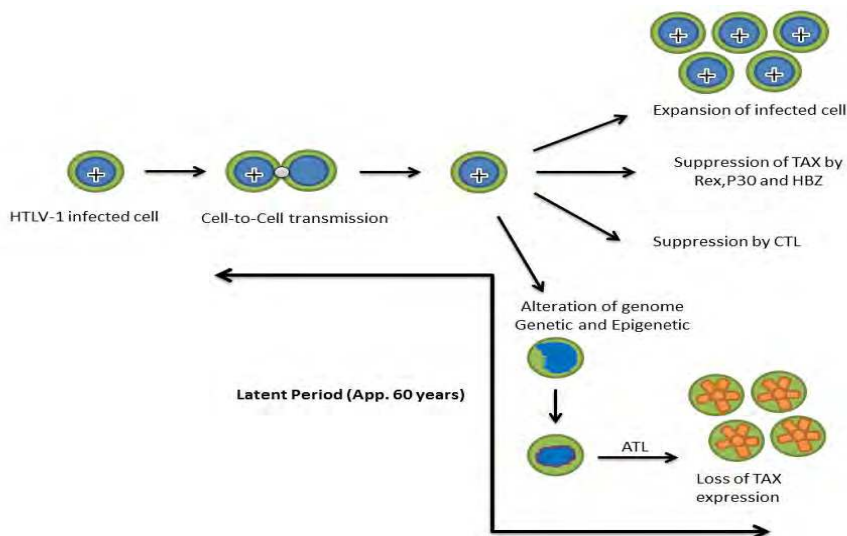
Expansion of infected cell

HTLV-1 infected cell

Cell-to-Cell transmission

Suppression of TAX by Rex,P30 and HBZ

Suppression by CTL

Alteration of genome Genetic and Epigenetic

Latent Period (App. 60 years)

ATL

Loss of TAX expression